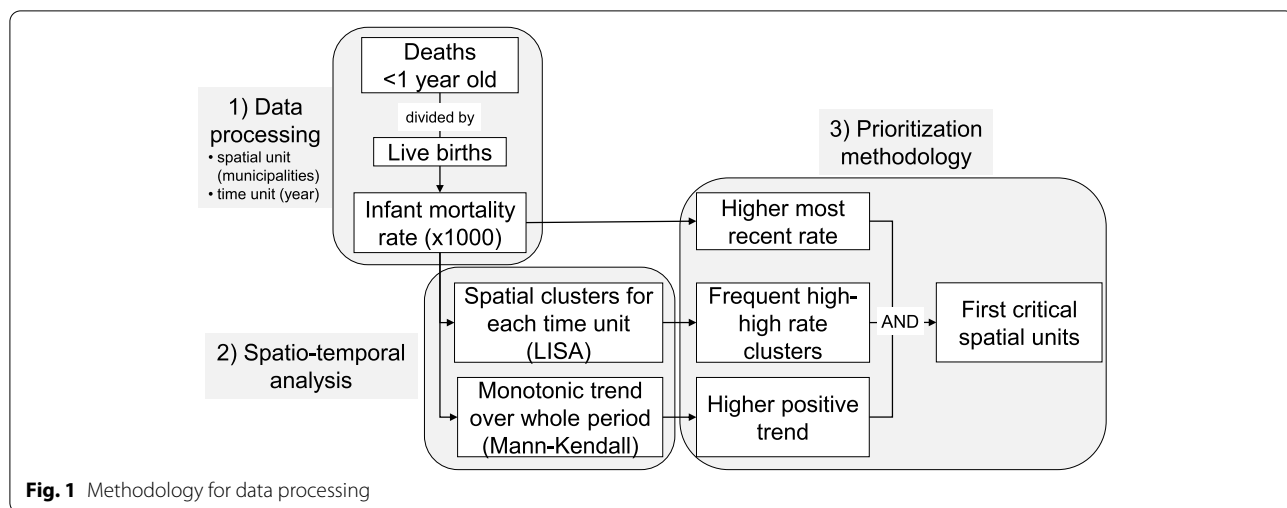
1) Data processing
• spatial unit (municipalities)
• time unit (year)

Deaths <1 year old

divided by

Live births

Infant mortality rate (x1000)

2) Spatio-temporal analysis

Spatial clusters for each time unit (LISA)

Monotonic trend over whole period (Mann-Kendall)

3) Prioritization methodology

Higher most recent rate

Frequent high-high rate clusters

Higher positive trend

AND

First critical spatial units

**Fig. 1** Methodology for data processing